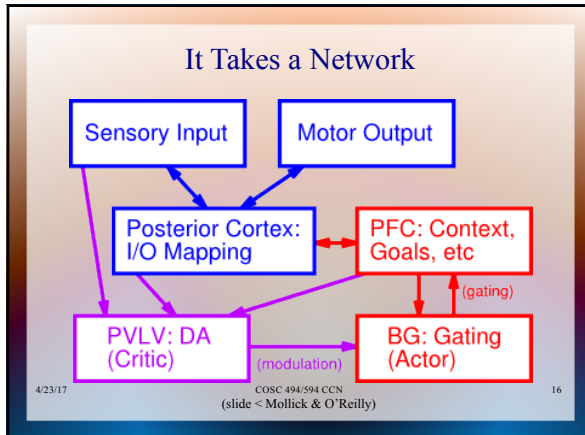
It Takes a Network

Sensory Input

Motor Output

Posterior Cortex:
I/O Mapping

PFC: Context,
Goals, etc

(gating)

PVLV: DA
(Critic)

(modulation)

BG: Gating
(Actor)

4/23/17

COSC 494/594 CCN
(slide < Mollick & O'Reilly)

16